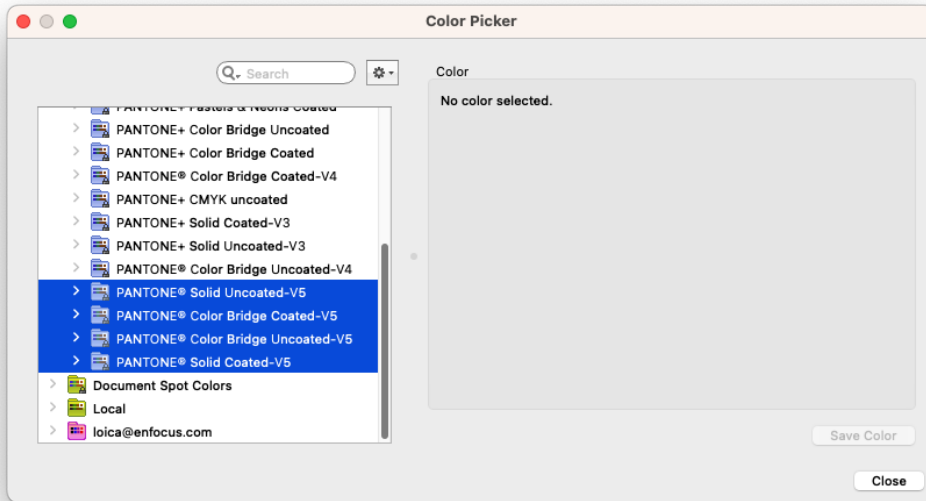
Color Picker

Search

Color

No color selected.

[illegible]

PANTONE+ Color Bridge Uncoated
PANTONE+ Color Bridge Coated
PANTONE® Color Bridge Coated-V4
PANTONE+ CMYK uncoated
PANTONE+ Solid Coated-V3
PANTONE+ Solid Uncoated-V3
PANTONE® Color Bridge Uncoated-V4
PANTONE® Solid Uncoated-V5
PANTONE® Color Bridge Coated-V5
PANTONE® Color Bridge Uncoated-V5
PANTONE® Solid Coated-V5
Document Spot Colors
Local
loica@enfocus.com

Save Color

Close